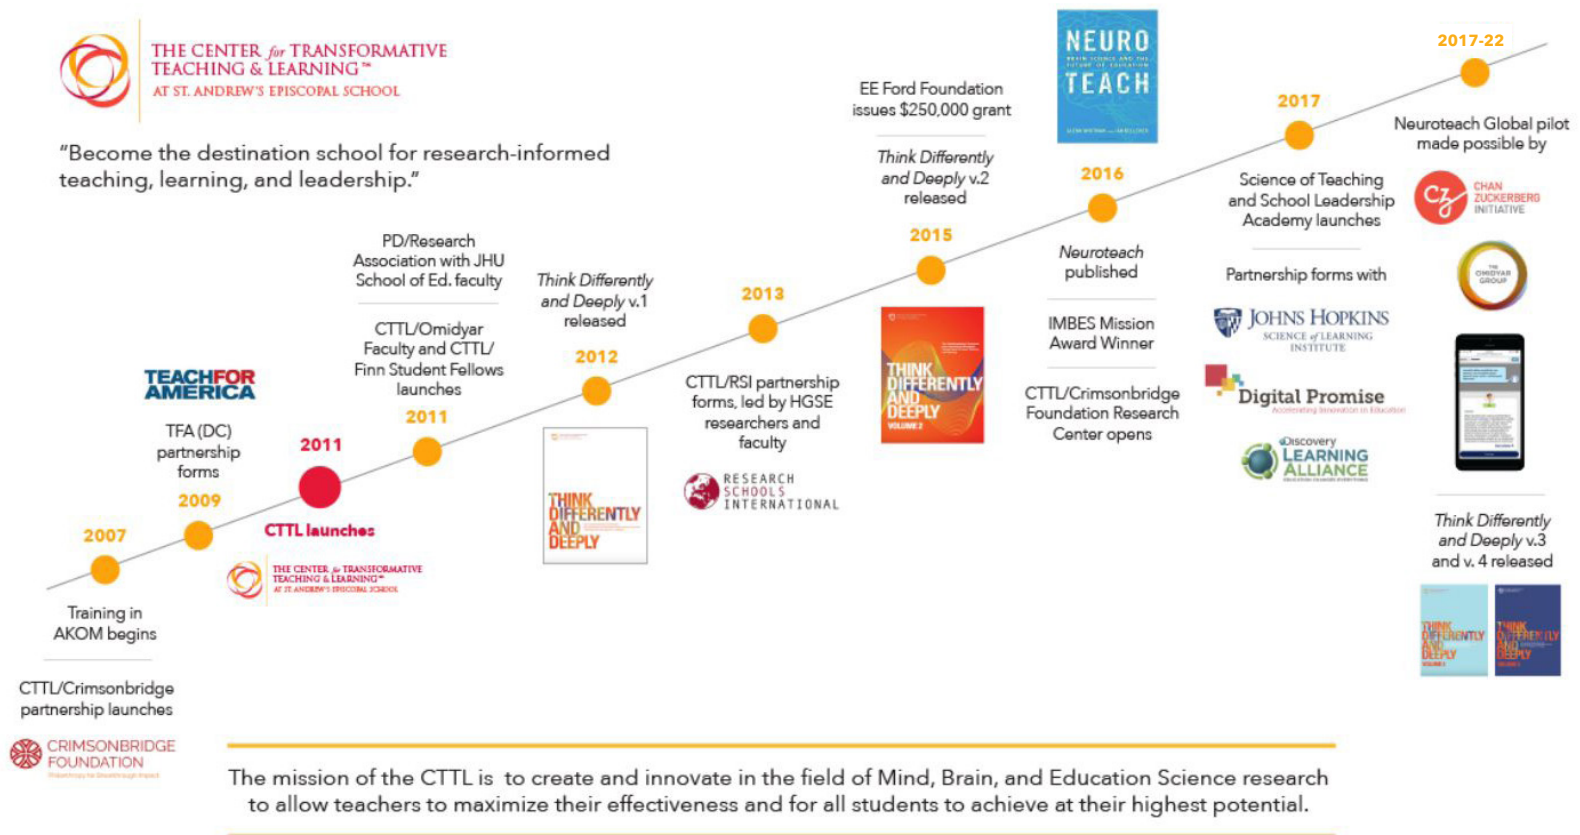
THE CENTER for TRANSFORMATIVE TEACHING & LEARNING™
AT ST. ANDREW'S EPISCOPAL SCHOOL

"Become the destination school for research-informed teaching, learning, and leadership."

2007
Training in AKOM begins

CTTL/Crimsonbridge partnership launches

CRIMSONBRIDGE FOUNDATION

TEACHFORAMERICA

TFA (DC) partnership forms
2009

2011
CTTL launches

THE CENTER for TRANSFORMATIVE TEACHING & LEARNING™
AT ST. ANDREW'S EPISCOPAL SCHOOL

2011
CTTL/Omidyar Faculty and CTTL/ Finn Student Fellows launches

PD/Research Association with JHU School of Ed. faculty

2012
Think Differently and Deeply v.1 released

THINK DIFFERENTLY AND DEEPLY

2013
CTTL/RSI partnership forms, led by HGSE researchers and faculty

RESEARCH SCHOOLS INTERNATIONAL

2015
EE Ford Foundation issues $250,000 grant

Think Differently and Deeply v.2 released

THINK DIFFERENTLY AND DEEPLY
VOLUME 2

NEURO TEACH

2016
Neuroteach published

IMBES Mission Award Winner

CTTL/Crimsonbridge Foundation Research Center opens

2017
Science of Teaching and School Leadership Academy launches

Partnership forms with

JOHNS HOPKINS
SCIENCE of LEARNING INSTITUTE

Digital Promise

Discovery LEARNING ALLIANCE

2017-22
Neuroteach Global pilot made possible by

CHAN ZUCKERBERG INITIATIVE

THE OMIDYAR GROUP

Think Differently and Deeply v.3 and v. 4 released

THINK DIFFERENTLY AND DEEPLY

THINK DIFFERENTLY AND DEEPLY

The mission of the CTTL is to create and innovate in the field of Mind, Brain, and Education Science research to allow teachers to maximize their effectiveness and for all students to achieve at their highest potential.